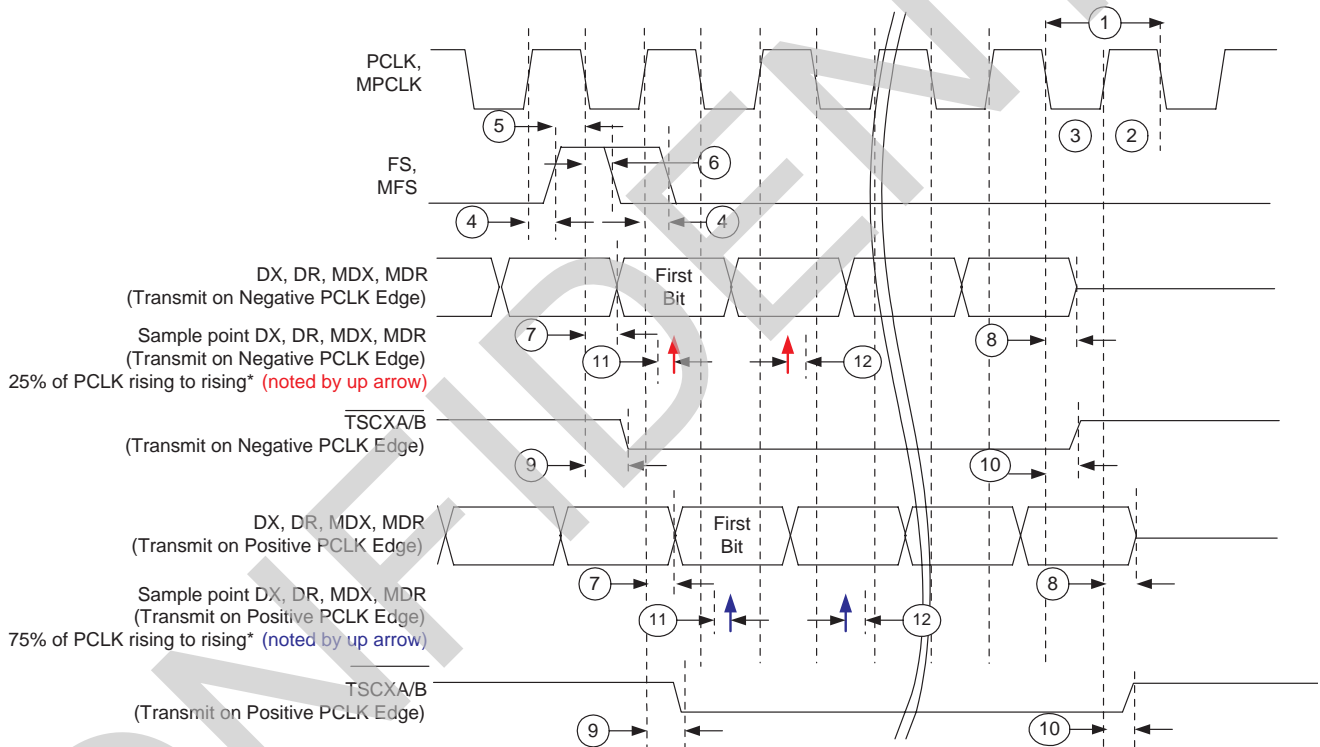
1

PCLK, MPCLK

5

3 2

FS, MFS

6

4 4

DX, DR, MDX, MDR (Transmit on Negative PCLK Edge)

First Bit

Sample point DX, DR, MDX, MDR (Transmit on Negative PCLK Edge) 25% of PCLK rising to rising* (noted by up arrow)

7

11 12

8

$\overline{TSCXA/B}$ (Transmit on Negative PCLK Edge)

9

10

DX, DR, MDX, MDR (Transmit on Positive PCLK Edge)

First Bit

Sample point DX, DR, MDX, MDR (Transmit on Positive PCLK Edge) 75% of PCLK rising to rising* (noted by up arrow)

7

8

11 12

$\overline{TSCXA/B}$ (Transmit on Positive PCLK Edge)

9

10

NEW